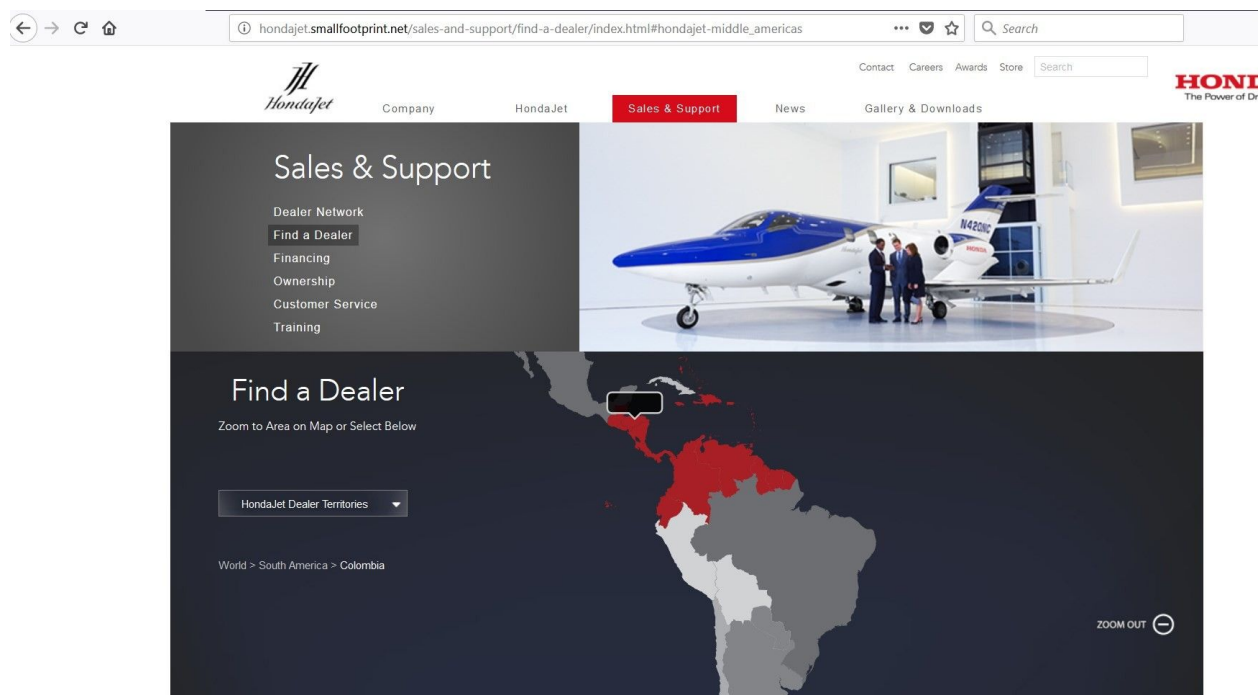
hondajet.smallfootprint.net/sales-and-support/find-a-dealer/index.html#hondajet-middle_americas

Search

HondaJet

Contact Careers Awards Store Search

HONI
The Power of Dr

Company HondaJet Sales & Support News Gallery & Downloads

Sales & Support

Dealer Network
Find a Dealer
Financing
Ownership
Customer Service
Training

N420HC

Find a Dealer

Zoom to Area on Map or Select Below

HondaJet Dealer Territories

World > South America > Colombia

ZOOM OUT